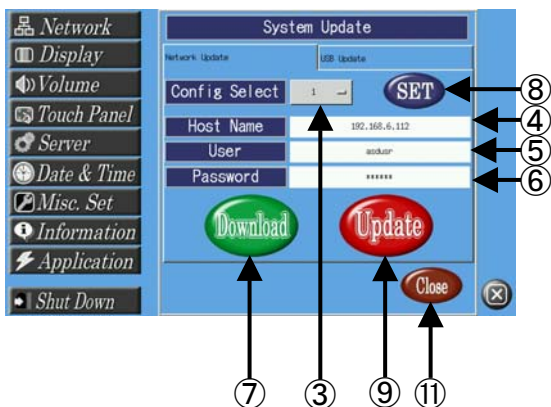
Network
Display
Volume
Touch Panel
Server
Date & Time
Misc. Set
Information
Application
Shut Down

System Update
Network Update
USB Update
Config Select
1
SET
⑧
Host Name
192.168.6.112
④
User
asdusr
⑤
Password
******
⑥
Download
Update
Close
⑦ ③ ⑨ ⑪